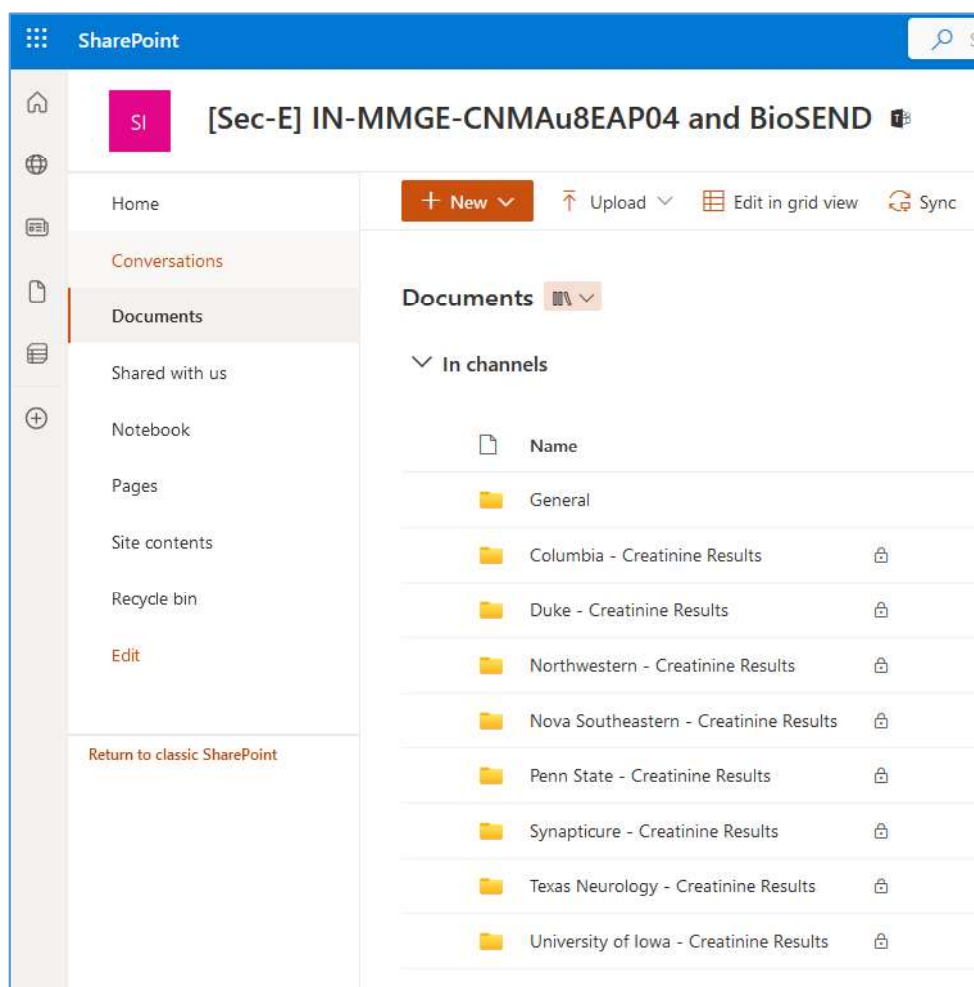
SharePoint

SI

[Sec-E] IN-MMGE-CNMAu8EAP04 and BioSEND

Home

Conversations

Documents

Shared with us

Notebook

Pages

Site contents

Recycle bin

Edit

Return to classic SharePoint

+ New

Upload

Edit in grid view

Sync

Documents

In channels

Name

General

Columbia - Creatinine Results

Duke - Creatinine Results

Northwestern - Creatinine Results

Nova Southeastern - Creatinine Results

Penn State - Creatinine Results

Synapticure - Creatinine Results

Texas Neurology - Creatinine Results

University of Iowa - Creatinine Results